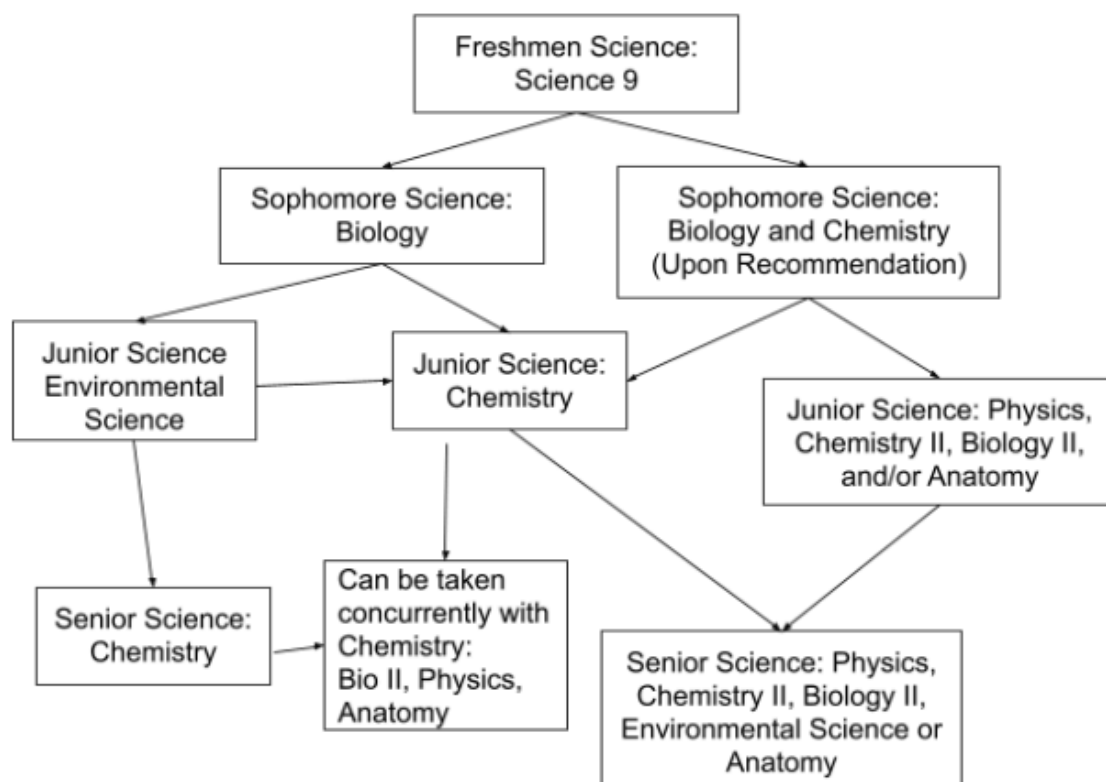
Freshmen Science:
Science 9

Sophomore Science:
Biology

Sophomore Science:
Biology and Chemistry
(Upon Recommendation)

Junior Science
Environmental
Science

Junior Science:
Chemistry

Junior Science: Physics,
Chemistry II, Biology II,
and/or Anatomy

Senior Science:
Chemistry

Can be taken
concurrently with
Chemistry:
Bio II, Physics,
Anatomy

Senior Science: Physics,
Chemistry II, Biology II,
Environmental Science or
Anatomy